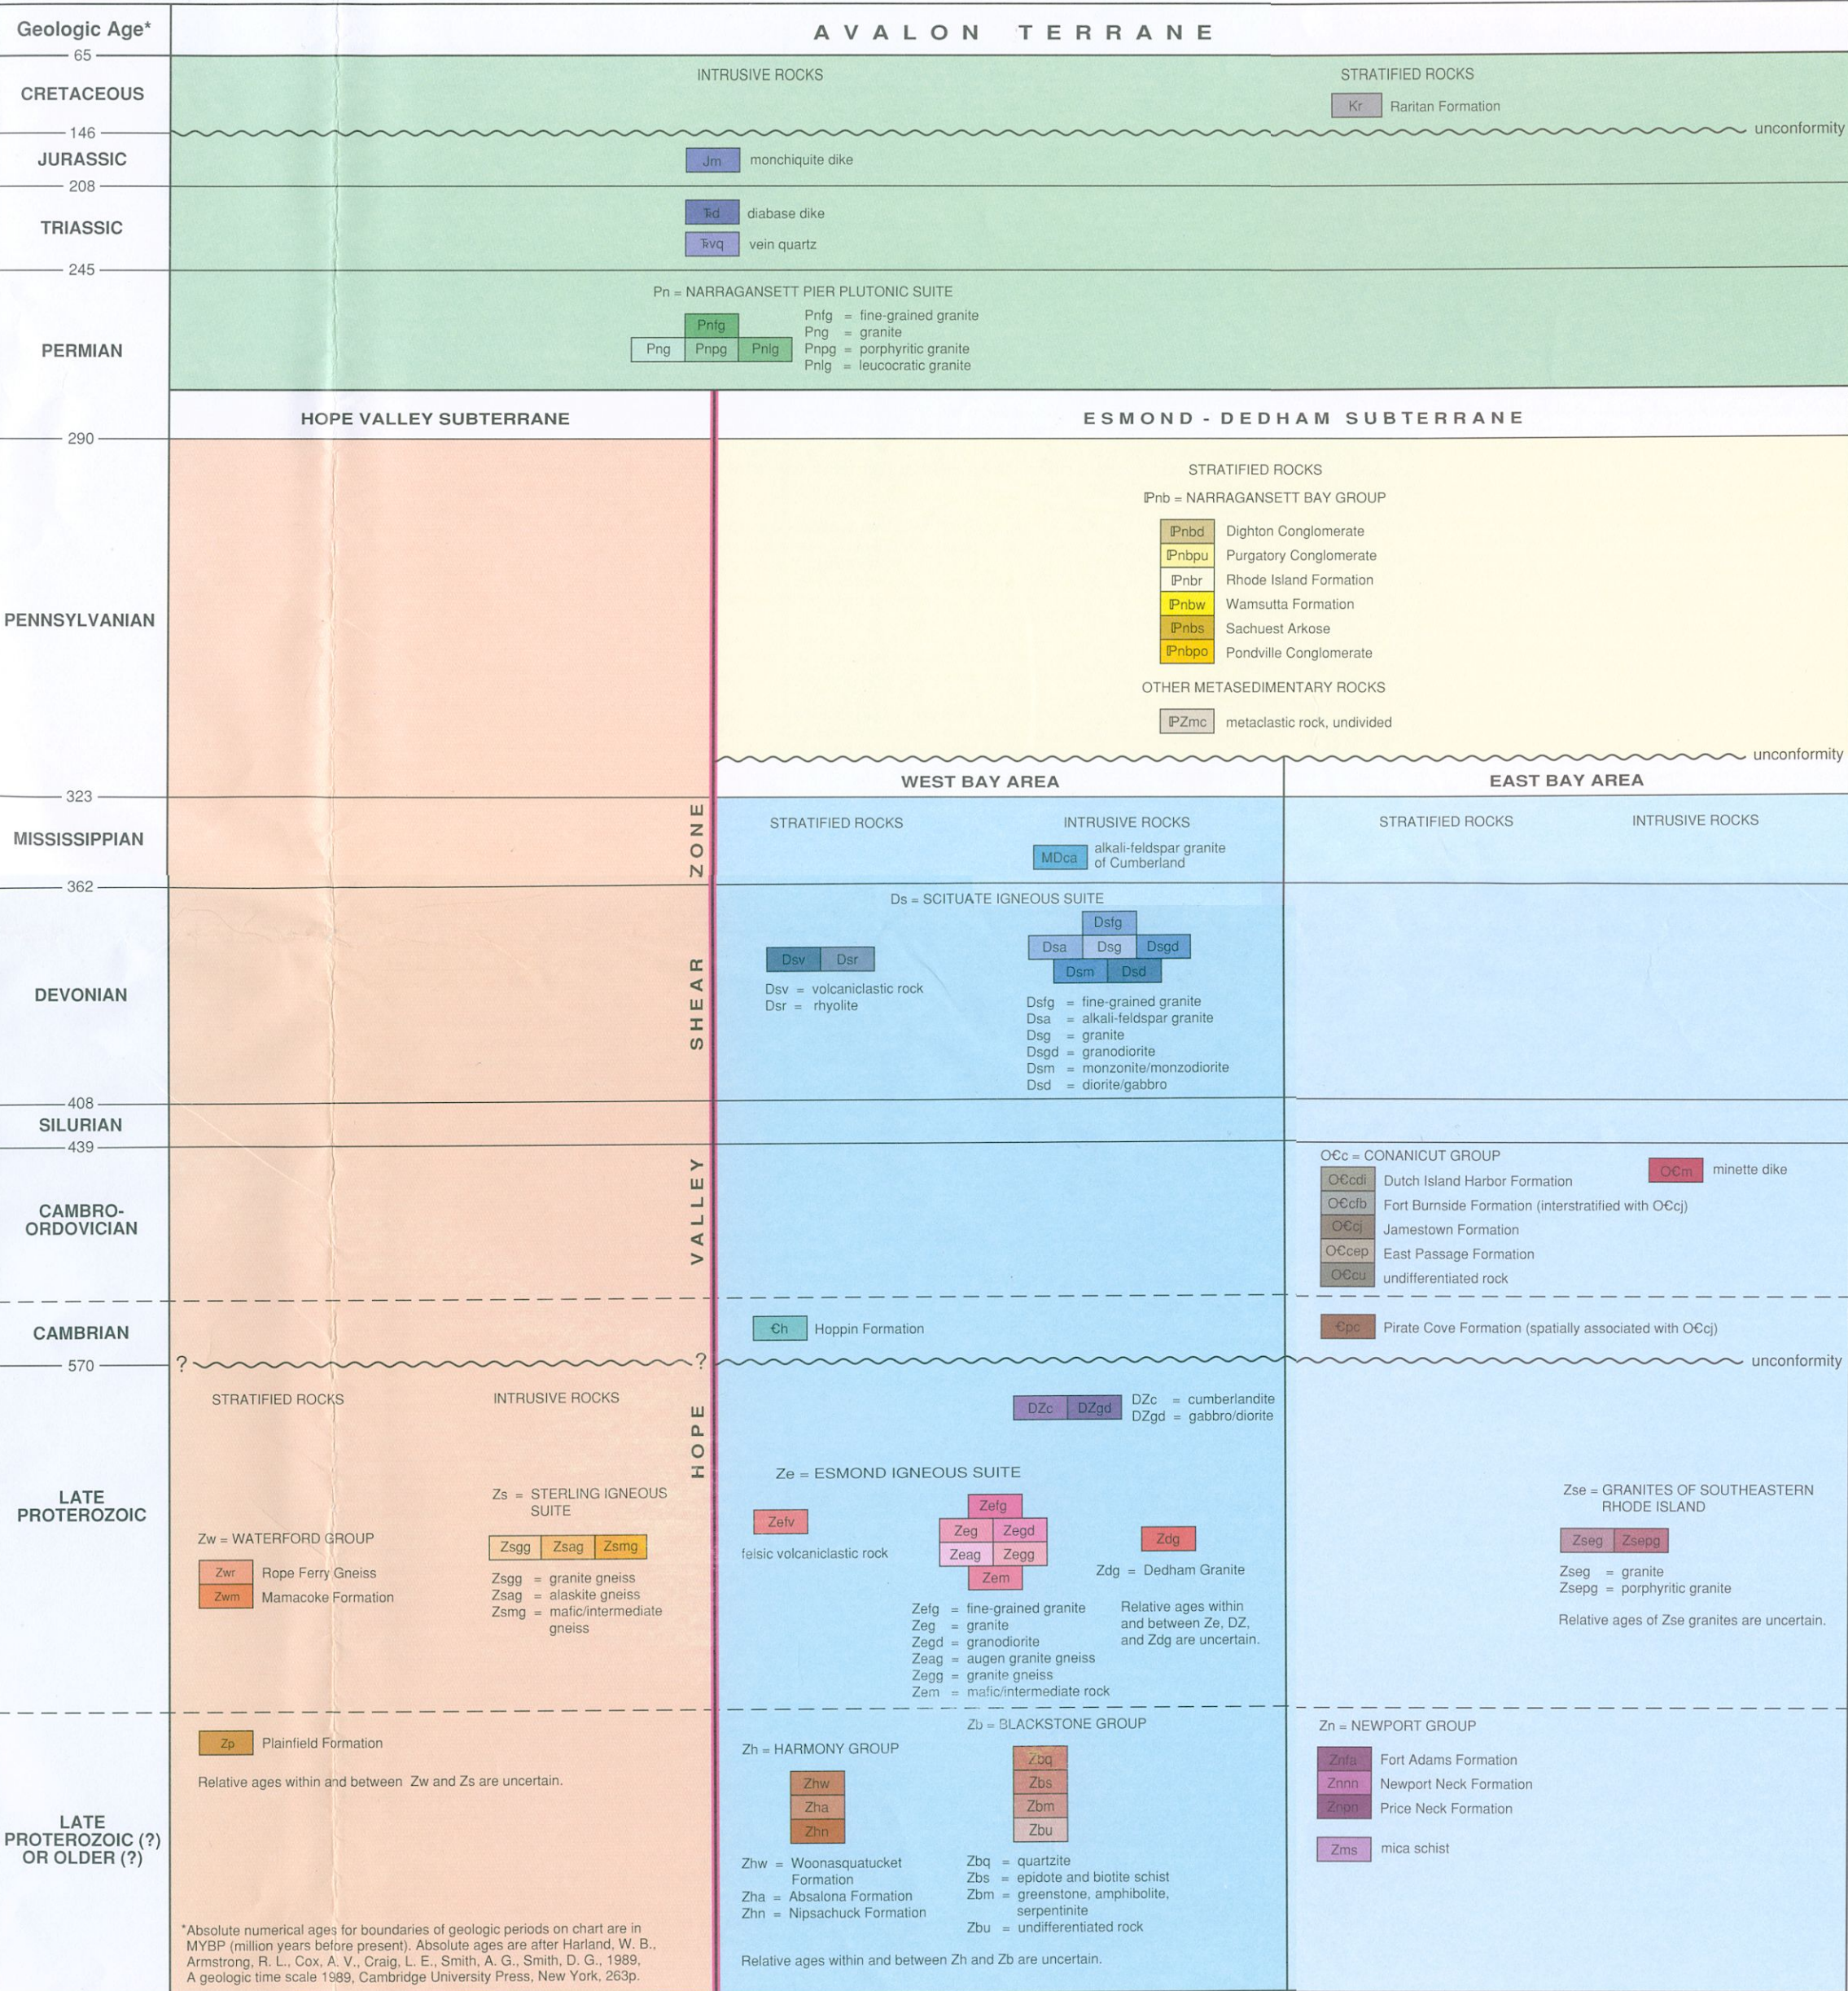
Geologic Age*

65

CRETACEOUS

146

JURASSIC

208

TRIASSIC

245

PERMIAN

290

PENNSYLVANIAN

323

MISSISSIPPIAN

362

DEVONIAN

408

SILURIAN

439

CAMBRO-ORDOVICIAN

CAMBRIAN

570

LATE PROTEROZOIC

LATE PROTEROZOIC (?) OR OLDER (?)

AVALON TERRANE

INTRUSIVE ROCKS

STRATIFIED ROCKS

Kr Raritan Formation

unconformity

Jm monchiquite dike

T̶d diabase dike

T̶vq vein quartz

Pn = NARRAGANSETT PIER PLUTONIC SUITE

Pnfg

Png Pnpg Pnlg

Pnfg = fine-grained granite
Png = granite
Pnpg = porphyritic granite
Pnlg = leucocratic granite

HOPE VALLEY SUBTERRANE

ESMOND - DEDHAM SUBTERRANE

STRATIFIED ROCKS

IPnb = NARRAGANSETT BAY GROUP

IPnbd Dighton Conglomerate
IPnbpu Purgatory Conglomerate
IPnbr Rhode Island Formation
IPnbw Wamsutta Formation
IPnbs Sachuest Arkose
IPnbpo Pondville Conglomerate

OTHER METASEDIMENTARY ROCKS

IPZmc metaclastic rock, undivided

unconformity

WEST BAY AREA

EAST BAY AREA

STRATIFIED ROCKS

INTRUSIVE ROCKS

STRATIFIED ROCKS

INTRUSIVE ROCKS

MDca alkali-feldspar granite of Cumberland

HOPE VALLEY SHEAR ZONE

Ds = SCITUATE IGNEOUS SUITE

Dsv Dsr

Dsv = volcaniclastic rock
Dsr = rhyolite

Dsfg
Dsa Dsg Dsgd
Dsm Dsd

Dsfg = fine-grained granite
Dsa = alkali-feldspar granite
Dsg = granite
Dsgd = granodiorite
Dsm = monzonite/monzodiorite
Dsd = diorite/gabbro

O€c = CONANICUT GROUP

O€m minette dike

O€cdi Dutch Island Harbor Formation
O€cfb Fort Burnside Formation (interstratified with O€cj)
O€cj Jamestown Formation
O€cep East Passage Formation
O€cu undifferentiated rock

€h Hoppin Formation

€pc Pirate Cove Formation (spatially associated with O€cj)

? ?

unconformity

STRATIFIED ROCKS

INTRUSIVE ROCKS

DZc DZgd

DZc = cumberlandite
DZgd = gabbro/diorite

Ze = ESMOND IGNEOUS SUITE

Zs = STERLING IGNEOUS SUITE

Zw = WATERFORD GROUP

Zwr Rope Ferry Gneiss
Zwm Mamacoke Formation

Zsgg Zsag Zsmg

Zsgg = granite gneiss
Zsag = alaskite gneiss
Zsmg = mafic/intermediate gneiss

Zefv

felsic volcaniclastic rock

Zefg
Zeg Zegd
Zeag Zegg
Zem

Zefg = fine-grained granite
Zeg = granite
Zegd = granodiorite
Zeag = augen granite gneiss
Zegg = granite gneiss
Zem = mafic/intermediate rock

Zdg

Zdg = Dedham Granite

Relative ages within and between Ze, DZ, and Zdg are uncertain.

Zse = GRANITES OF SOUTHEASTERN RHODE ISLAND

Zseg Zsepg

Zseg = granite
Zsepg = porphyritic granite

Relative ages of Zse granites are uncertain.

Zp Plainfield Formation

Relative ages within and between Zw and Zs are uncertain.

Zb = BLACKSTONE GROUP

Zh = HARMONY GROUP

Zhw
Zha
Zhn

Zhw = Woonasquatucket Formation
Zha = Absalona Formation
Zhn = Nipsachuck Formation

Zbq
Zbs
Zbm
Zbu

Zbq = quartzite
Zbs = epidote and biotite schist
Zbm = greenstone, amphibolite, serpentinite
Zbu = undifferentiated rock

Relative ages within and between Zh and Zb are uncertain.

Zn = NEWPORT GROUP

Znfa Fort Adams Formation
Znnn Newport Neck Formation
Znpn Price Neck Formation

Zms mica schist

*Absolute numerical ages for boundaries of geologic periods on chart are in MYBP (million years before present). Absolute ages are after Harland, W. B., Armstrong, R. L., Cox, A. V., Craig, L. E., Smith, A. G., Smith, D. G., 1989, A geologic time scale 1989, Cambridge University Press, New York, 263p.